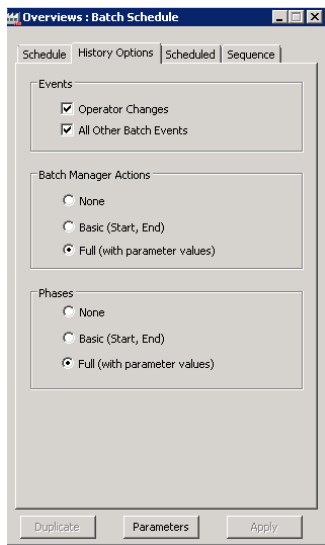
Overviews : Batch Schedule

Schedule | History Options | Scheduled | Sequence

Events
Operator Changes
All Other Batch Events

Batch Manager Actions
None
Basic (Start, End)
Full (with parameter values)

Phases
None
Basic (Start, End)
Full (with parameter values)

Duplicate | Parameters | Apply